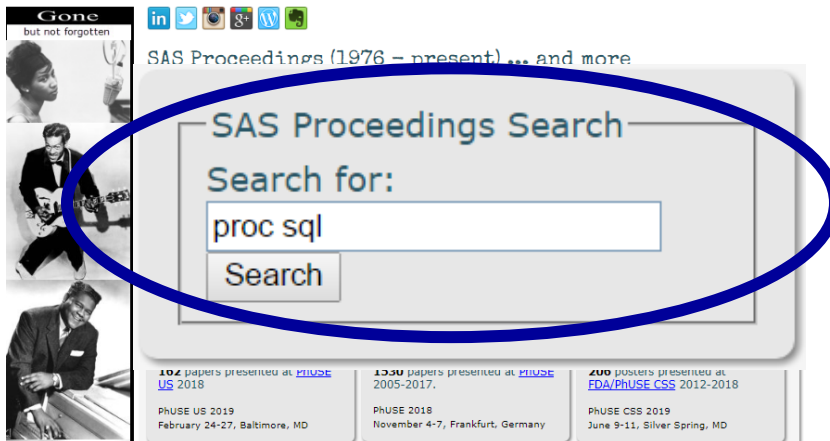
Gone
but not forgotten

SAS Proceedings (1976 – present) ... and more

SAS Proceedings Search

Search for:

proc sql

Search

162 papers presented at PhUSE US 2018

PhUSE US 2019
February 24-27, Baltimore, MD

1530 papers presented at PhUSE 2005-2017.

PhUSE 2018
November 4-7, Frankfurt, Germany

206 posters presented at FDA/PhUSE CSS 2012-2018

PhUSE CSS 2019
June 9-11, Silver Spring, MD